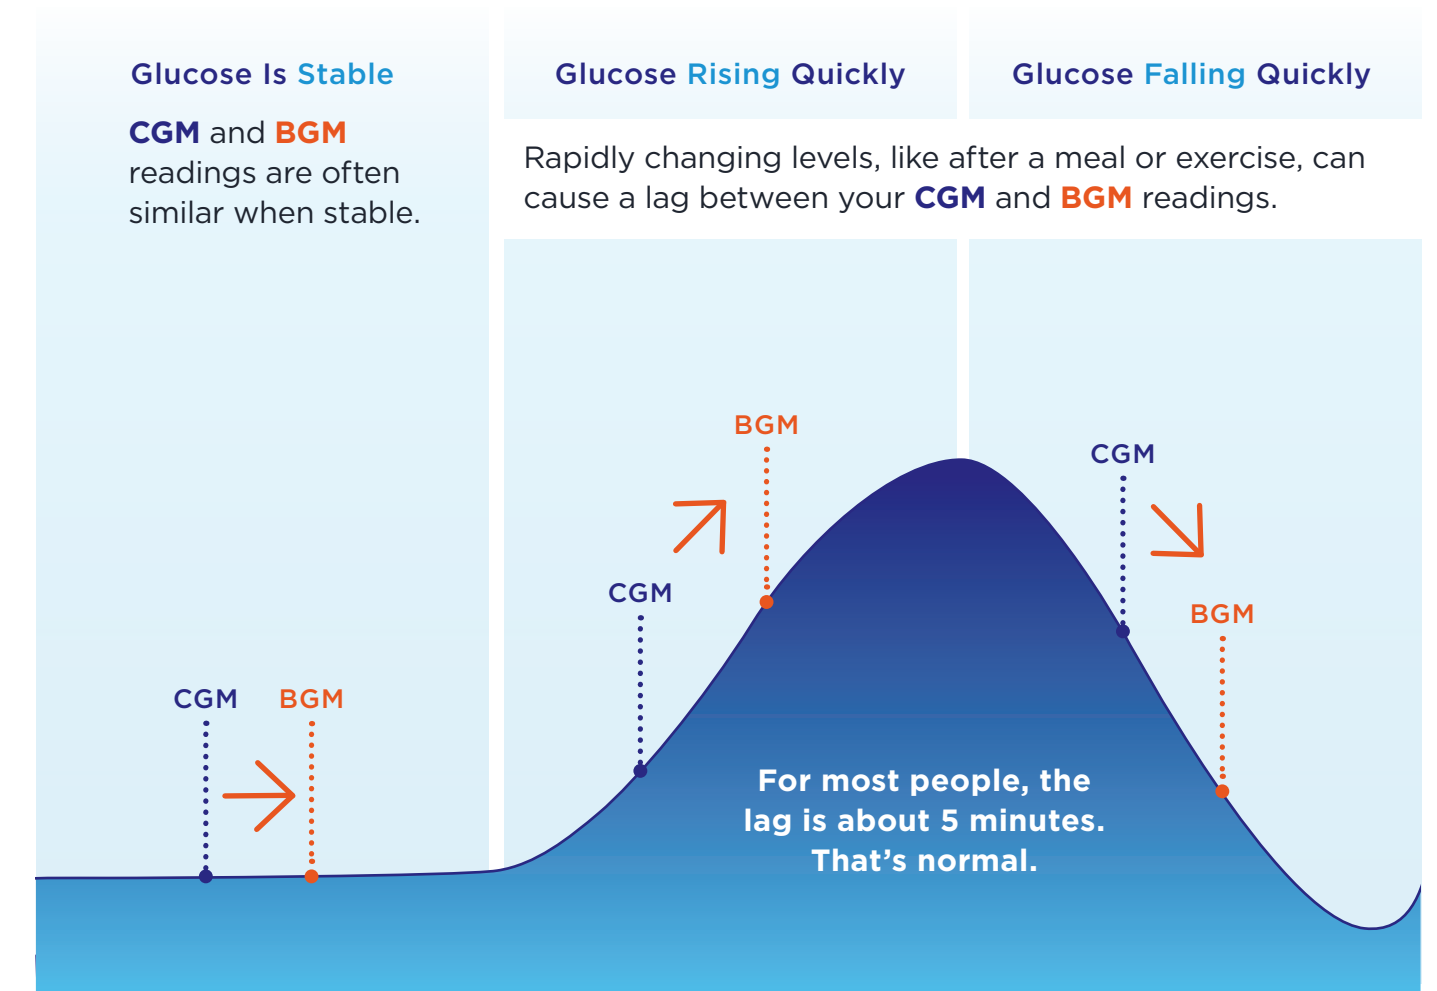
Glucose Is Stable

CGM and BGM readings are often similar when stable.

Glucose Rising Quickly

Glucose Falling Quickly

Rapidly changing levels, like after a meal or exercise, can cause a lag between your CGM and BGM readings.

BGM

CGM

CGM

BGM

CGM

BGM

For most people, the lag is about 5 minutes. That's normal.